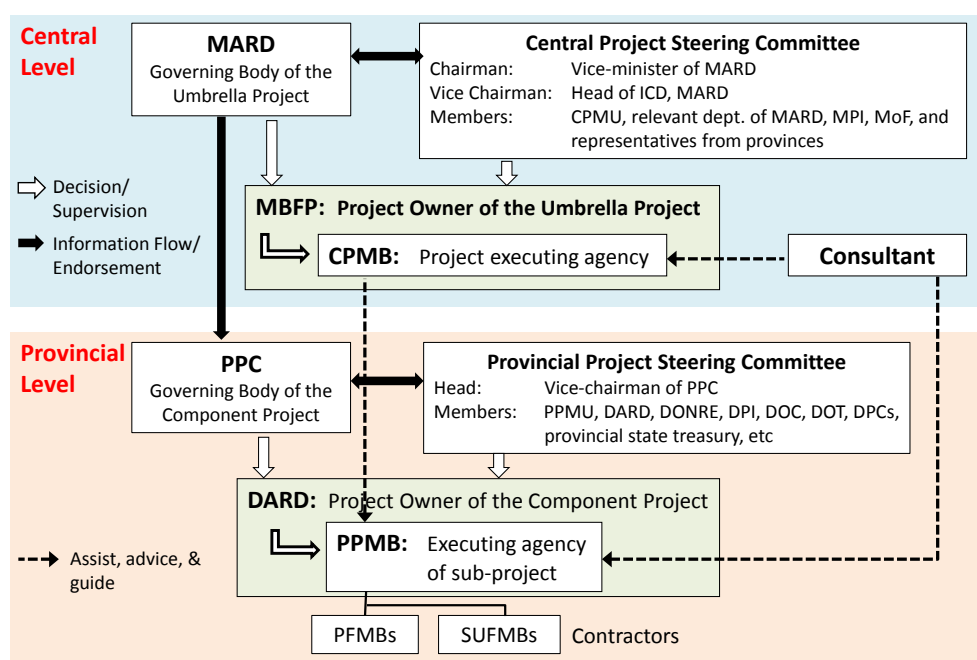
Central Level

MARD
Governing Body of the Umbrella Project

Central Project Steering Committee

| | |
|---|---|
| Chairman: | Vice-minister of MARD |
| Vice Chairman: | Head of ICD, MARD |
| Members: | CPMU, relevant dept. of MARD, MPI, MoF, and representatives from provinces |

Decision/ Supervision

Information Flow/ Endorsement

MBFP: Project Owner of the Umbrella Project

CPMB: Project executing agency

Consultant

Provincial Level

PPC
Governing Body of the Component Project

Provincial Project Steering Committee

| | |
|---|---|
| Head: | Vice-chairman of PPC |
| Members: | PPMU, DARD, DONRE, DPI, DOC, DOT, DPCs, provincial state treasury, etc |

DARD: Project Owner of the Component Project

PPMB: Executing agency of sub-project

Assist, advice, & guide

PFMBs

SUFMBs

Contractors